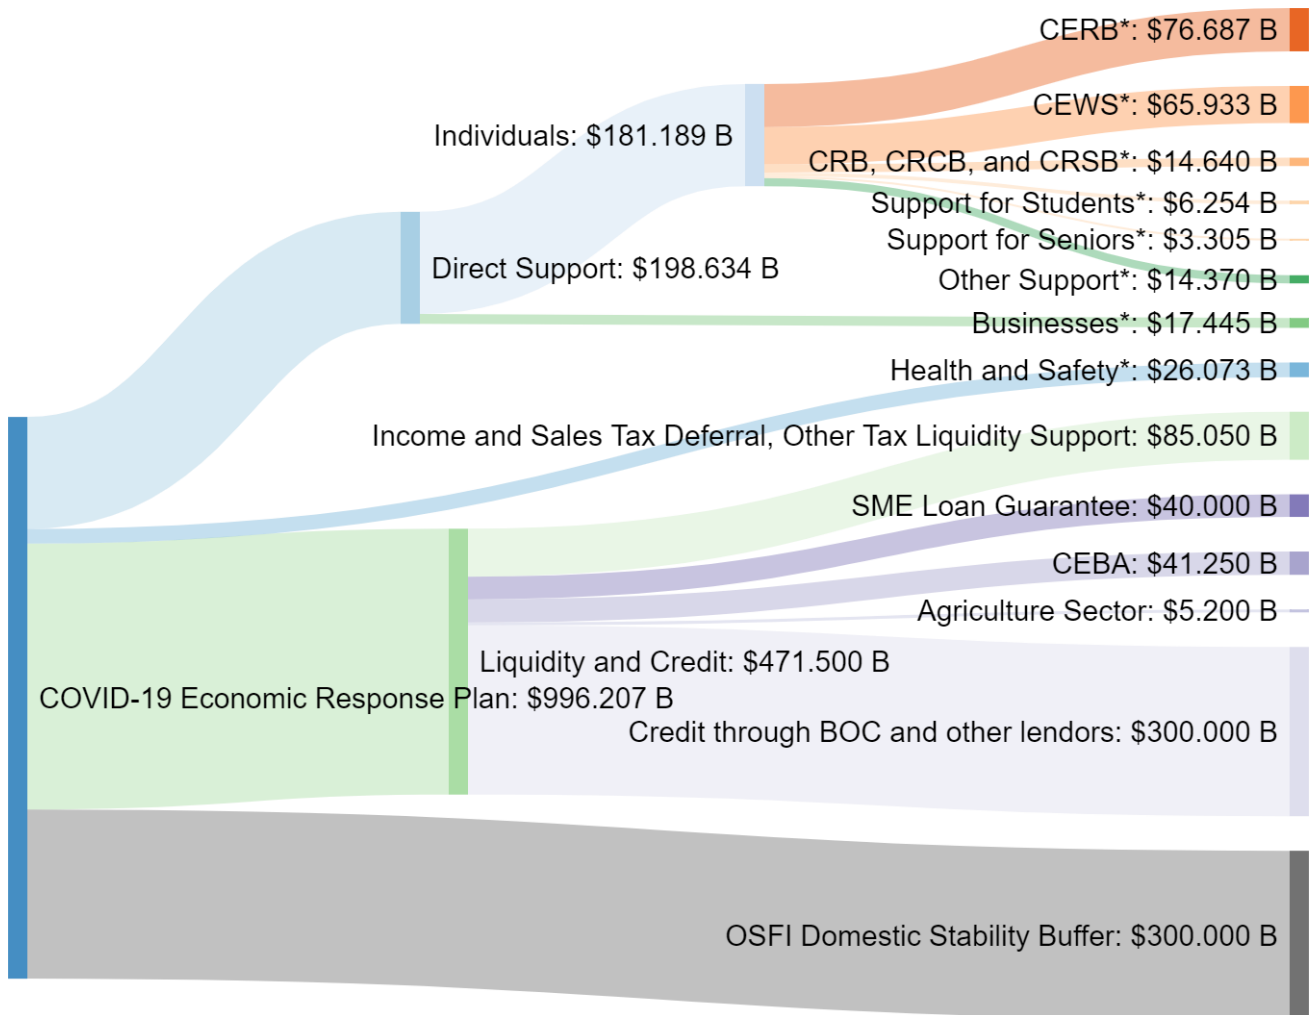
CERB*: \$76.687 B
CEWS*: \$65.933 B
Individuals: \$181.189 B
CRB, CRCB, and CRSB*: \$14.640 B
Support for Students*: \$6.254 B
Support for Seniors*: \$3.305 B
Direct Support: \$198.634 B
Other Support*: \$14.370 B
Businesses*: \$17.445 B
Health and Safety*: \$26.073 B
Income and Sales Tax Deferral, Other Tax Liquidity Support: \$85.050 B
SME Loan Guarantee: \$40.000 B
CEBA: \$41.250 B
Agriculture Sector: \$5.200 B
Liquidity and Credit: \$471.500 B
COVID-19 Economic Response Plan: \$996.207 B
Credit through BOC and other lendors: \$300.000 B
OSFI Domestic Stability Buffer: \$300.000 B